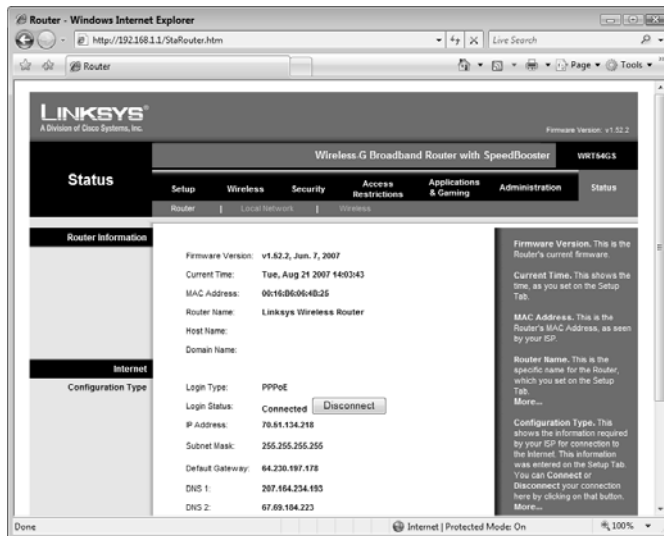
Router - Windows Internet Explorer

http://192.168.1.1/StaRouter.htm

Live Search

Router

Page ▾ Tools ▾

LINKSYS®
A Division of Cisco Systems, Inc.

Firmware Version: v1.52.2

Wireless-G Broadband Router with SpeedBooster WRT54GS

Status

Setup | Wireless | Security | Access Restrictions | Applications & Gaming | Administration | Status

Router | Local Network | Wireless

Router Information

Firmware Version: v1.52.2, Jun. 7, 2007

Current Time: Tue, Aug 21 2007 14:03:43

MAC Address: 00:16:B6:06:4B:25

Router Name: Linksys Wireless Router

Host Name:

Domain Name:

Internet

Configuration Type

Login Type: PPPoE

Login Status: Connected Disconnect

IP Address: 70.51.134.218

Subnet Mask: 255.255.255.255

Default Gateway: 64.230.197.178

DNS 1: 207.164.234.193

DNS 2: 67.69.184.223

Firmware Version. This is the Router's current firmware.

Current Time. This shows the time, as you set on the Setup Tab.

MAC Address. This is the Router's MAC Address, as seen by your ISP.

Router Name. This is the specific name for the Router, which you set on the Setup Tab.
More...

Configuration Type. This shows the information required by your ISP for connection to the Internet. This information was entered on the Setup Tab. You can Connect or Disconnect your connection here by clicking on that button.
More...

Done

Internet | Protected Mode: On

100%